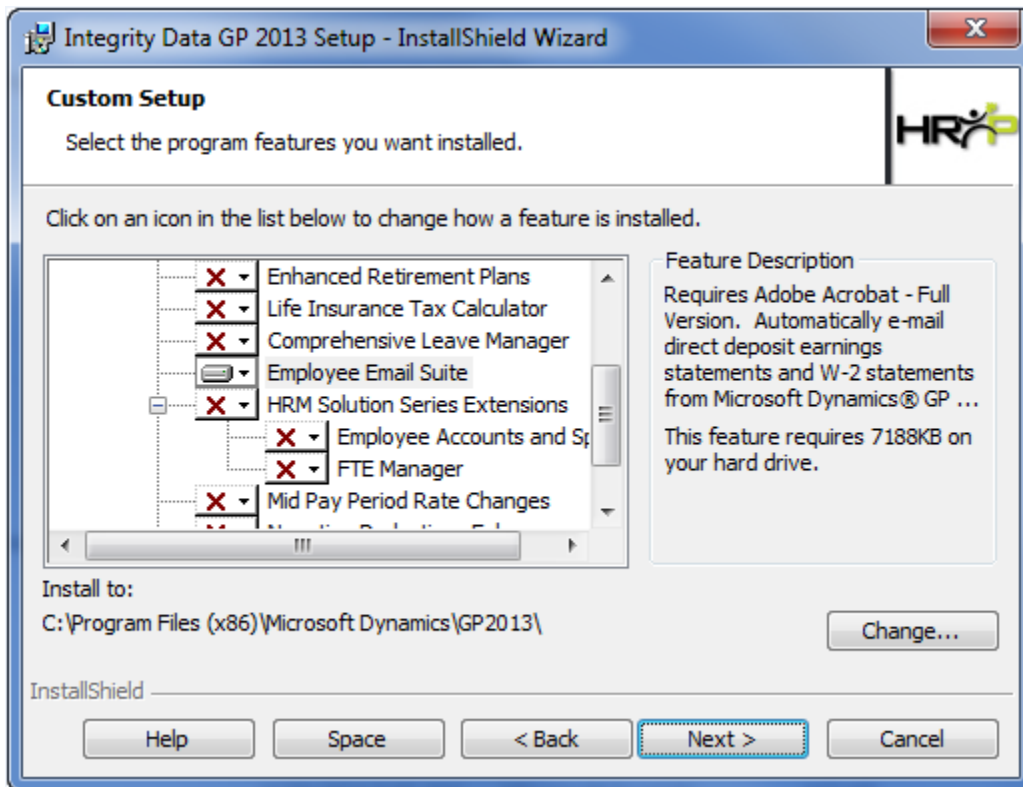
Integrity Data GP 2013 Setup - InstallShield Wizard

Custom Setup

Select the program features you want installed.

HRP

Click on an icon in the list below to change how a feature is installed.

Enhanced Retirement Plans
Life Insurance Tax Calculator
Comprehensive Leave Manager
Employee Email Suite
HRM Solution Series Extensions
Employee Accounts and Sp
FTE Manager
Mid Pay Period Rate Changes
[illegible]

Feature Description

Requires Adobe Acrobat - Full Version. Automatically e-mail direct deposit earnings statements and W-2 statements from Microsoft Dynamics® GP ...

This feature requires 7188KB on your hard drive.

Install to:
C:\Program Files (x86)\Microsoft Dynamics\GP2013\

Change...

InstallShield

Help
Space
< Back
Next >
Cancel